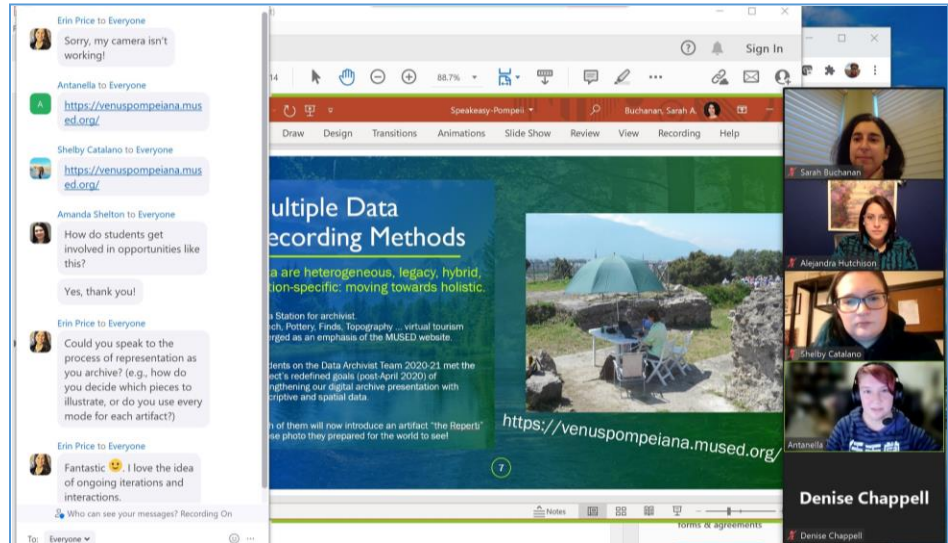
Erin Price to Everyone

Sorry, my camera isn't working!

Antanella to Everyone

https://venuspompeiana.mused.org/

Shelby Catalano to Everyone

https://venuspompeiana.mused.org/

Amanda Shelton to Everyone

How do students get involved in opportunities like this?

Yes, thank you!

Erin Price to Everyone

Could you speak to the process of representation as you archive? (e.g., how do you decide which pieces to illustrate, or do you use every mode for each artifact?)

Erin Price to Everyone

Fantastic 🙂. I love the idea of ongoing iterations and interactions.

Who can see your messages? Recording On

To: Everyone

Sign In

88.7%

Speakeasy-Pompeii

Buchanan, Sarah A.

Draw Design Transitions Animations Slide Show Review View Recording Help

ultiple Data ecording Methods

a are heterogeneous, legacy, hybrid, tion-specific: moving towards holistic.

Station for archivist. ch, Pottery, Finds, Topography ... virtual tourism erged as an emphasis of the MUSED website.

dents on the Data Archivist Team 2020-21 met the ect's redefined goals (post-April 2020) of ngthening our digital archive presentation with criptive and spatial data.

h of them will now introduce an artifact "the Reperti" se photo they prepared for the world to see!

https://venuspompeiana.mused.org/

7

Notes

forms & agreements

Sarah Buchanan

Alejandra Hutchison

Shelby Catalano

Antanella

Denise Chappell

Denise Chappell